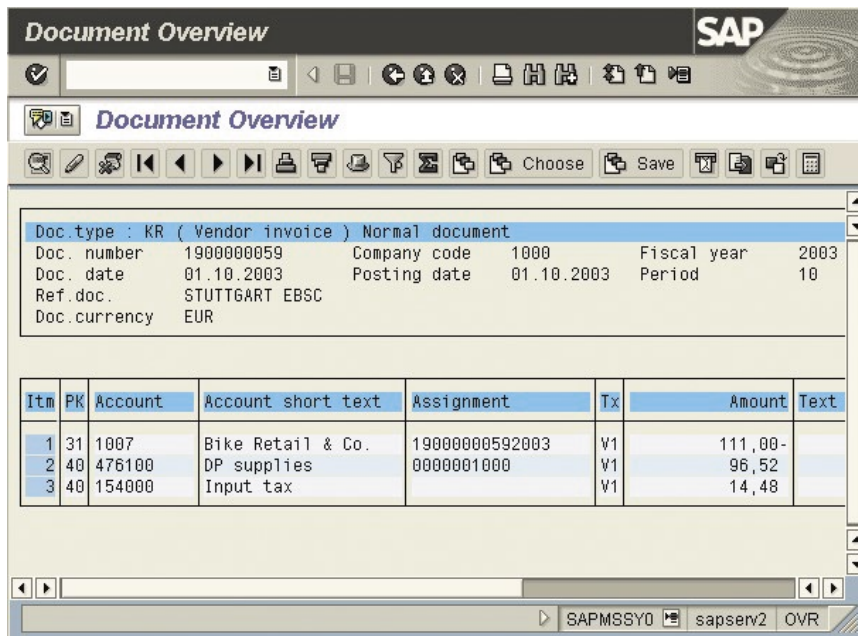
Document Overview

SAP

Document Overview

Choose Save

Doc.type : KR ( Vendor invoice ) Normal document
Doc. number 1900000059 Company code 1000 Fiscal year 2003
Doc. date 01.10.2003 Posting date 01.10.2003 Period 10
Ref.doc. STUTTGART EBSC
Doc.currency EUR

| Itm | PK | Account | Account short text | Assignment | Tx | Amount | Text |
|---|---|---|---|---|---|---|---|
| 1 | 31 | 1007 | Bike Retail & Co. | 19000000592003 | V1 | 111,00- | |
| 2 | 40 | 476100 | DP supplies | 0000001000 | V1 | 96,52 | |
| 3 | 40 | 154000 | Input tax | | V1 | 14,48 | |

SAPMSSY0 sapserv2 OVR